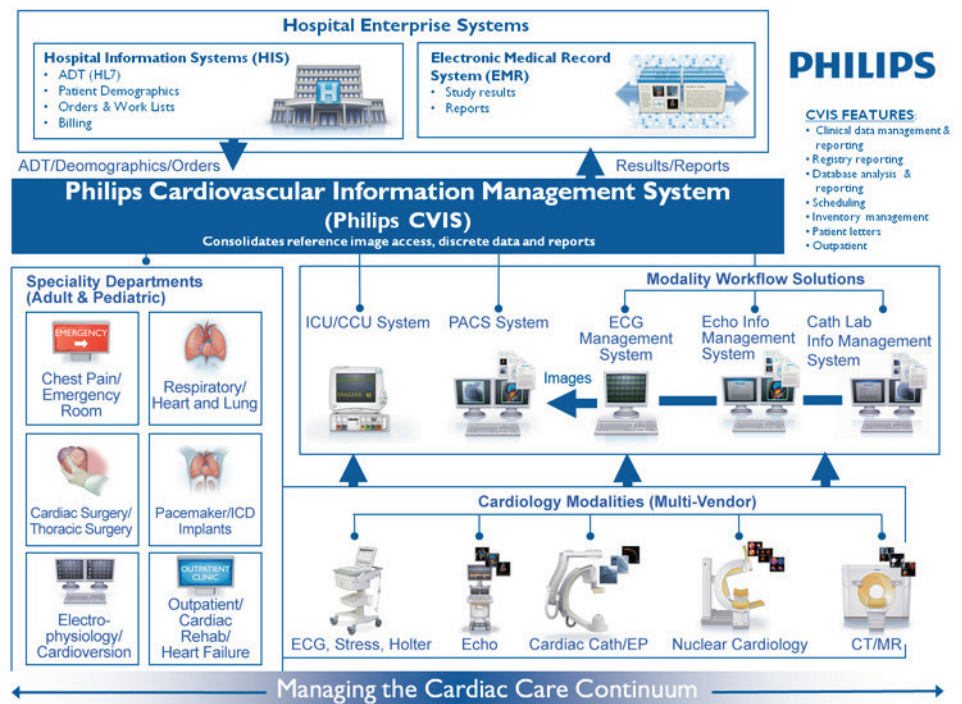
Hospital Enterprise Systems

Hospital Information Systems (HIS)
• ADT (HL7)
• Patient Demographics
• Orders & Work Lists
• Billing

Electronic Medical Record System (EMR)
• Study results
• Reports

PHILIPS

CVIS FEATURES:
• Clinical data management & reporting
• Registry reporting
• Database analysis & reporting
• Scheduling
• Inventory management
• Patient letters
• Outpatient

ADT/Deomographics/Orders

Results/Reports

Philips Cardiovascular Information Management System
(Philips CVIS)
Consolidates reference image access, discrete data and reports

Speciality Departments (Adult & Pediatric)

EMERGENCY

Chest Pain/ Emergency Room

Respiratory/ Heart and Lung

Cardiac Surgery/ Thoracic Surgery

Pacemaker/ICD Implants

Electro-physiology/ Cardioversion

OUTPATIENT CLINIC

Outpatient/ Cardiac Rehab/ Heart Failure

Modality Workflow Solutions

ICU/CCU System

PACS System

ECG Management System

Echo Info Management System

Cath Lab Info Management System

Images

Cardiology Modalities (Multi-Vendor)

ECG, Stress, Holter

Echo

Cardiac Cath/EP

Nuclear Cardiology

CT/MR

Managing the Cardiac Care Continuum